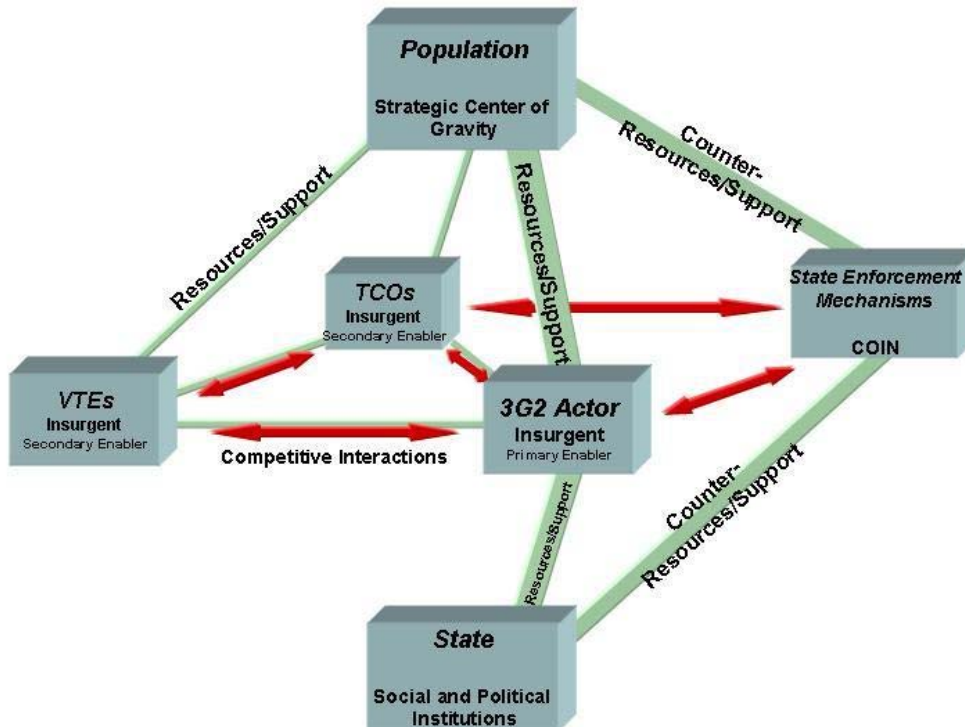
*Population*

Strategic Center of Gravity

Resources/Support

Resources/Support

Counter-Resources/Support

*TCOs*
Insurgent
Secondary Enabler

*State Enforcement Mechanisms*

COIN

*VTEs*
Insurgent
Secondary Enabler

*3G2 Actor*
Insurgent
Primary Enabler

Competitive Interactions

Resources/Support

Counter-Resources/Support

*State*

Social and Political Institutions